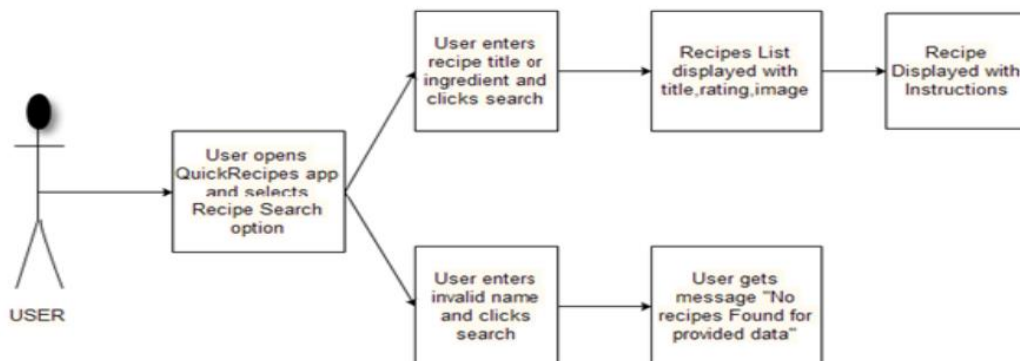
USER

User opens QuickRecipes app and selects Recipe Search option

User enters recipe title or ingredient and clicks search

Recipes List displayed with title,rating,image

Recipe Displayed with Instructions

User enters invalid name and clicks search

User gets message "No recipes Found for provided data"